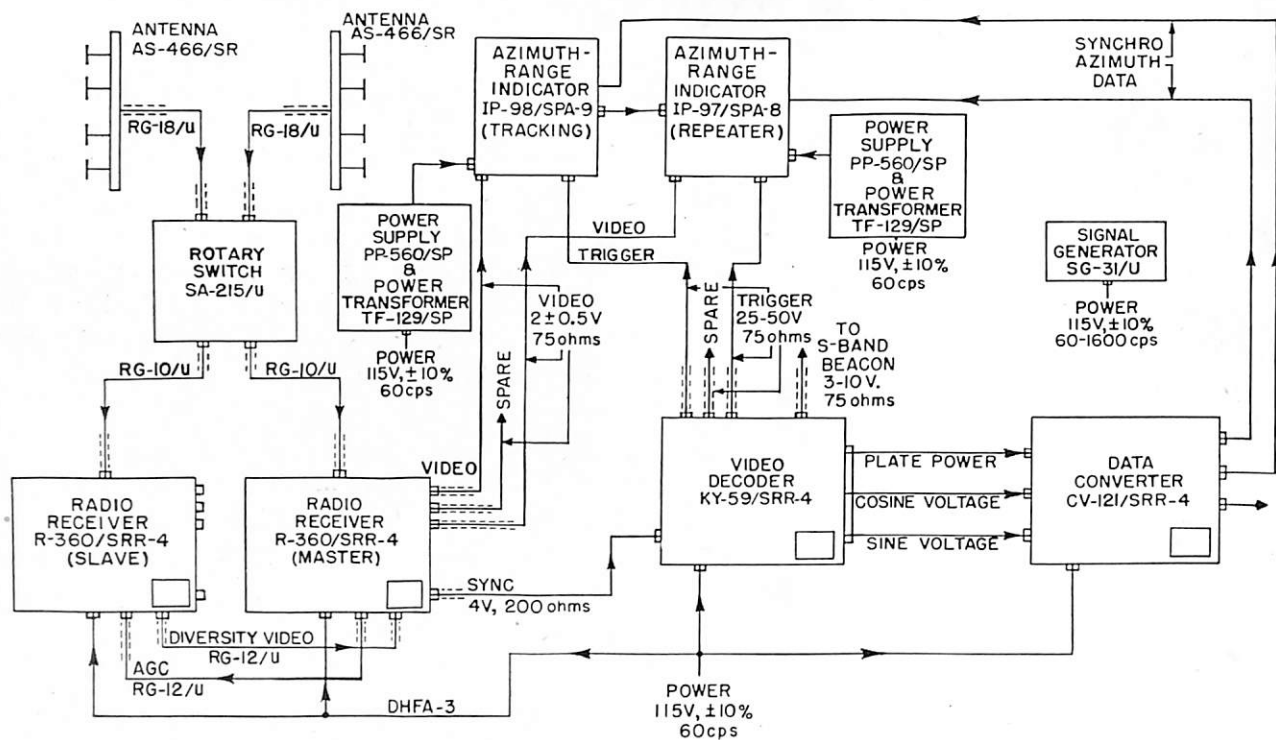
ANTENNA AS-466/SR

ANTENNA AS-466/SR

RG-18/U

RG-18/U

AZIMUTH-RANGE INDICATOR IP-98/SPA-9 (TRACKING)

AZIMUTH-RANGE INDICATOR IP-97/SPA-8 (REPEATER)

SYNCHRO AZIMUTH DATA

POWER SUPPLY PP-560/SP & POWER TRANSFORMER TF-129/SP

POWER 115V, ±10% 60cps

ROTARY SWITCH SA-215/U

POWER SUPPLY PP-560/SP & POWER TRANSFORMER TF-129/SP

VIDEO

TRIGGER

SIGNAL GENERATOR SG-31/U

POWER 115V, ±10% 60-1600 cps

VIDEO 2 ± 0.5V 75 ohms

SPARE

TRIGGER 25-50V 75 ohms

TO S-BAND BEACON 3-10V. 75 ohms

POWER 115V, ±10% 60cps

RG-10/U

RG-10/U

SPARE

VIDEO

RADIO RECEIVER R-360/SRR-4 (SLAVE)

RADIO RECEIVER R-360/SRR-4 (MASTER)

VIDEO DECODER KY-59/SRR-4

PLATE POWER

COSINE VOLTAGE

SINE VOLTAGE

DATA CONVERTER CV-121/SRR-4

SYNC 4V, 200 ohms

DIVERSITY VIDEO RG-12/U

AGC RG-12/U

DHFA-3

POWER 115V, ±10% 60cps